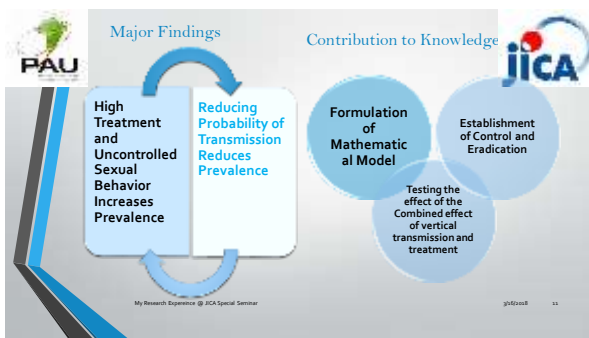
PAU

Major Findings

Contribution to Knowledge

JICA

High Treatment and Uncontrolled Sexual Behavior Increases Prevalence

Reducing Probability of Transmission Reduces Prevalence

Formulation of Mathematical Model

Establishment of Control and Eradication

Testing the effect of the Combined effect of vertical transmission and treatment

My Research Experience @ JICA Special Seminar

3/16/2018

11